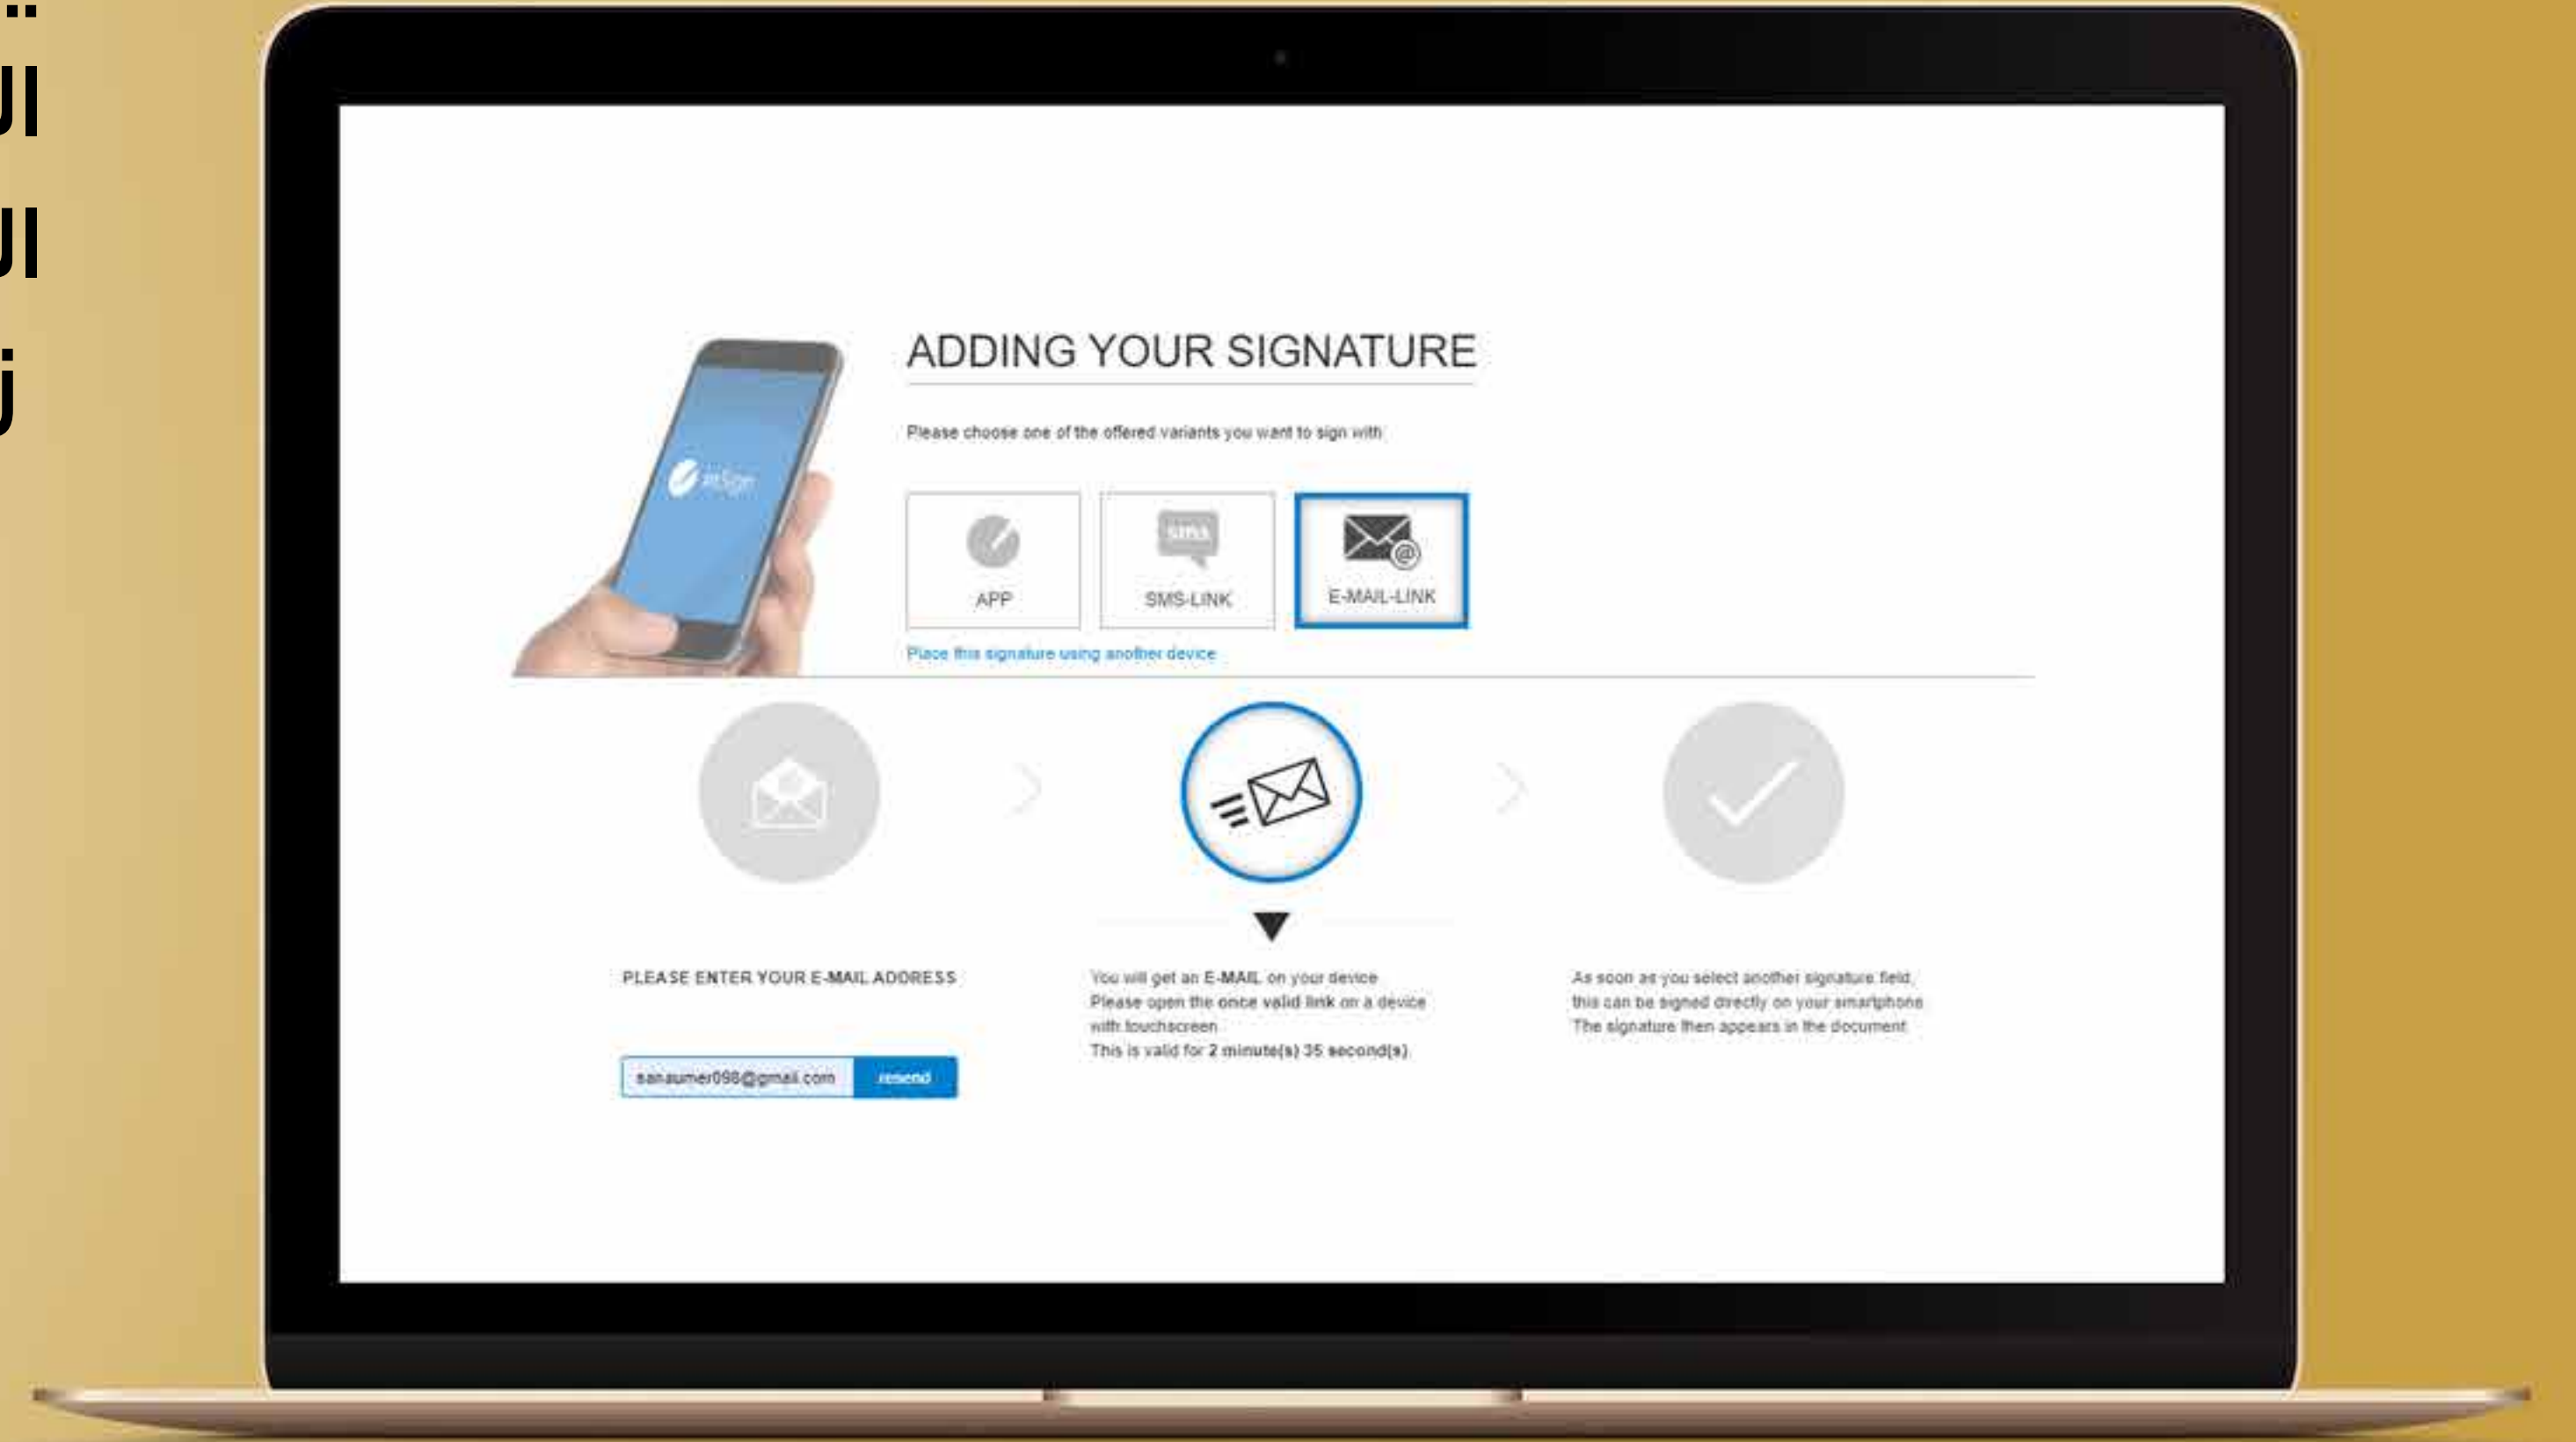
ADDING YOUR SIGNATURE

Please choose one of the offered variants you want to sign with

APP

sms

SMS-LINK

E-MAIL-LINK

Place this signature using another device

PLEASE ENTER YOUR E-MAIL ADDRESS

sanaumer098@gmail.com

resend

You will get an E-MAIL on your device
Please open the once valid link on a device with touchscreen.
This is valid for 2 minute(s) 35 second(s).

As soon as you select another signature field, this can be signed directly on your smartphone
The signature then appears in the document